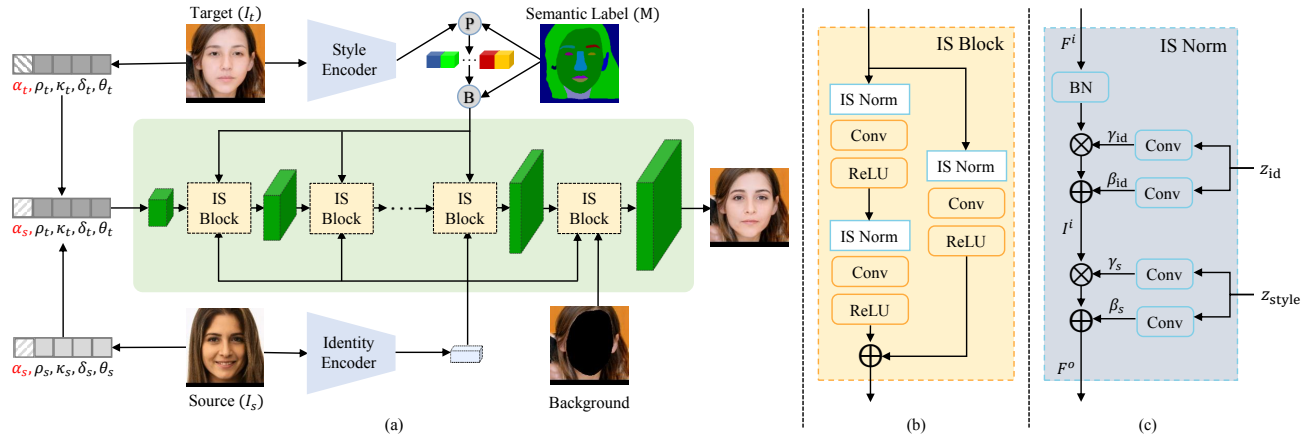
Target ($I_t$)

Style Encoder

P

Semantic Label (M)

B

$\alpha_t, \rho_t, \kappa_t, \delta_t, \theta_t$

$\alpha_s, \rho_t, \kappa_t, \delta_t, \theta_t$

IS Block

IS Block

IS Block

IS Block

$\alpha_s, \rho_s, \kappa_s, \delta_s, \theta_s$

Identity Encoder

Source ($I_s$)

Background

(a)

IS Block

IS Norm

Conv

ReLU

IS Norm

Conv

ReLU

IS Norm

Conv

ReLU

(b)

$F^i$

IS Norm

BN

$\gamma_{id}$

Conv

$\beta_{id}$

Conv

$z_{id}$

$I^i$

$\gamma_s$

Conv

$\beta_s$

Conv

$z_{style}$

$F^o$

(c)